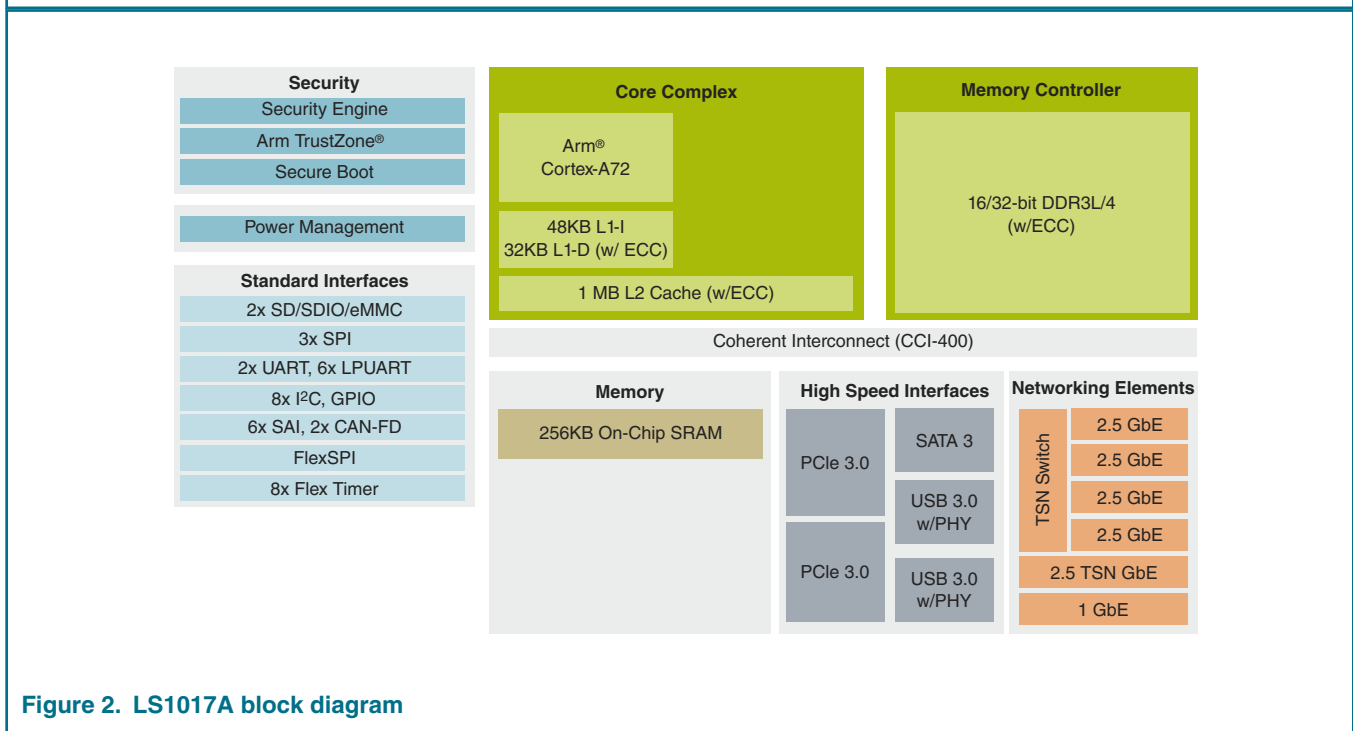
Security
Security Engine
Arm TrustZone®
Secure Boot

Power Management

Standard Interfaces
2x SD/SDIO/eMMC
3x SPI
2x UART, 6x LPUART
8x I$^2$C, GPIO
6x SAI, 2x CAN-FD
FlexSPI
8x Flex Timer

Core Complex
Arm®
Cortex-A72
48KB L1-I
32KB L1-D (w/ ECC)
1 MB L2 Cache (w/ECC)

Memory Controller
16/32-bit DDR3L/4
(w/ECC)

Coherent Interconnect (CCI-400)

Memory
256KB On-Chip SRAM

High Speed Interfaces
PCIe 3.0
SATA 3
USB 3.0
w/PHY
PCIe 3.0
USB 3.0
w/PHY

Networking Elements
TSN Switch
2.5 GbE
2.5 GbE
2.5 GbE
2.5 GbE
2.5 TSN GbE
1 GbE

Figure 2. LS1017A block diagram